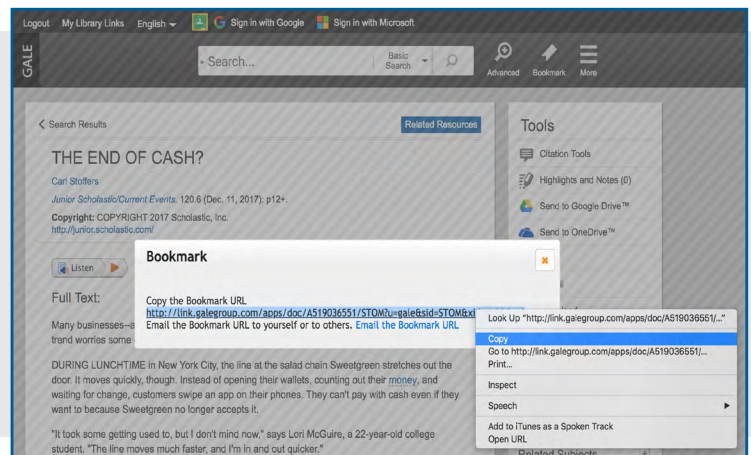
Logout My Library Links English Sign in with Google Sign in with Microsoft

GALE

Search...

Basic Search

Advanced Bookmark More

Search Results

Related Resources

THE END OF CASH?

Carl Stoffers

Junior Scholastic/Current Events. 120.6 (Dec. 11, 2017): p12+.

Copyright: COPYRIGHT 2017 Scholastic, Inc.
http://junior.scholastic.com/

Listen

Full Text:

Many businesses—a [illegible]
trend worries some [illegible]

DURING LUNCHTIME in New York City, the line at the salad chain Sweetgreen stretches out the door. It moves quickly, though. Instead of opening their wallets, counting out their money, and waiting for change, customers swipe an app on their phones. They can't pay with cash even if they want to because Sweetgreen no longer accepts it.

"It took some getting used to, but I don't mind now," says Lori McGuire, a 22-year-old college student. "The line moves much faster, and I'm in and out quicker."

Tools

Citation Tools

Highlights and Notes (0)

Send to Google Drive™

Send to OneDrive™

Related Subjects

Bookmark

×

Copy the Bookmark URL
http://link.galegroup.com/apps/doc/A519036551/STOM?u=gale&sid=STOM&xi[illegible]
Email the Bookmark URL to yourself or to others. Email the Bookmark URL

Look Up "http://link.galegroup.com/apps/doc/A519036551/..."
Copy
Go to http://link.galegroup.com/apps/doc/A519036551/...
Print...
Inspect
Speech
Add to iTunes as a Spoken Track
Open URL